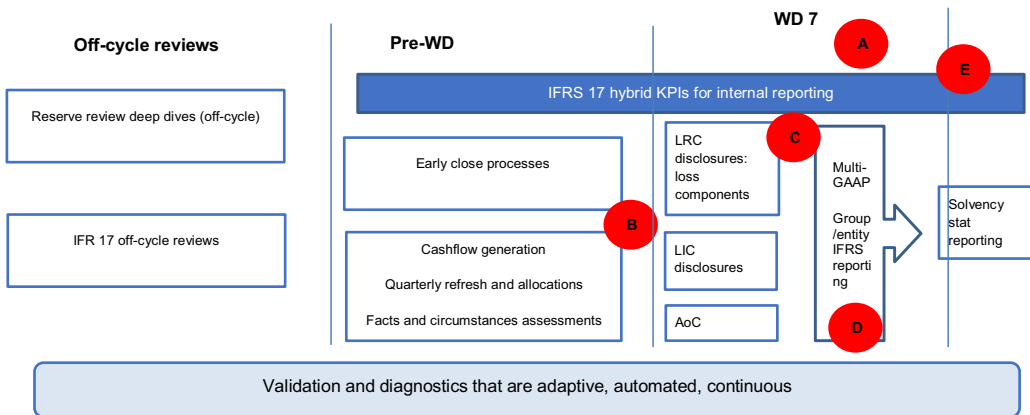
Off-cycle reviews

Pre-WD

WD 7

A

E

IFRS 17 hybrid KPIs for internal reporting

Reserve review deep dives (off-cycle)

IFR 17 off-cycle reviews

Early close processes

B

Cashflow generation

Quarterly refresh and allocations

Facts and circumstances assessments

LRC disclosures: loss components

C

LIC disclosures

AoC

Multi-GAAP

Group /entity IFRS reporting

D

Solvency stat reporting

Validation and diagnostics that are adaptive, automated, continuous